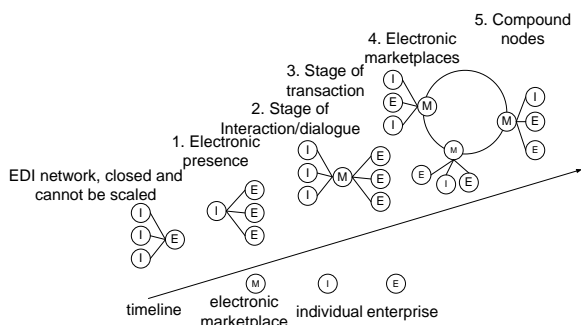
5. Compound nodes

4. Electronic marketplaces

3. Stage of transaction

2. Stage of Interaction/dialogue

1. Electronic presence

EDI network, closed and cannot be scaled

I
I
I
E

I
E
E
E

I
I
I
M
E
E
E

I
E
I
M

M
E
I
E

M
I
E
E

M
I
E

timeline
electronic marketplace
individual
enterprise